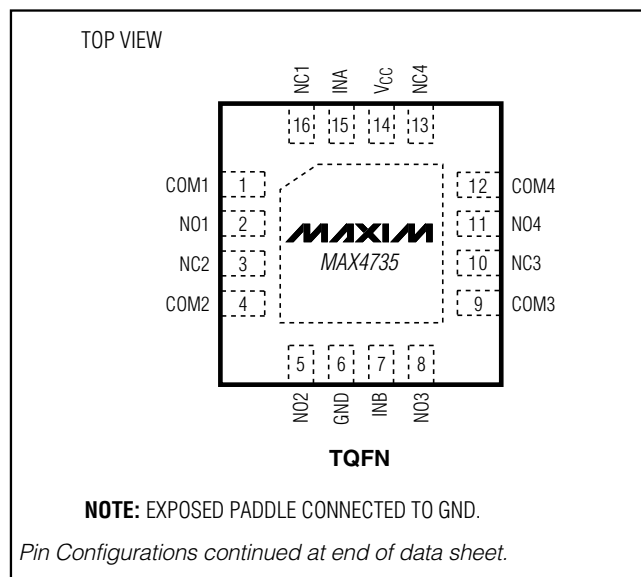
TOP VIEW

NC1 INA $V_{CC}$ NC4

16 15 14 13

COM1 1
NO1 2
NC2 3
COM2 4

12 COM4
11 NO4
10 NC3
9 COM3

MAXIM
MAX4735

5 6 7 8

NO2 GND INB NO3

TQFN

NOTE: EXPOSED PADDLE CONNECTED TO GND.

Pin Configurations continued at end of data sheet.